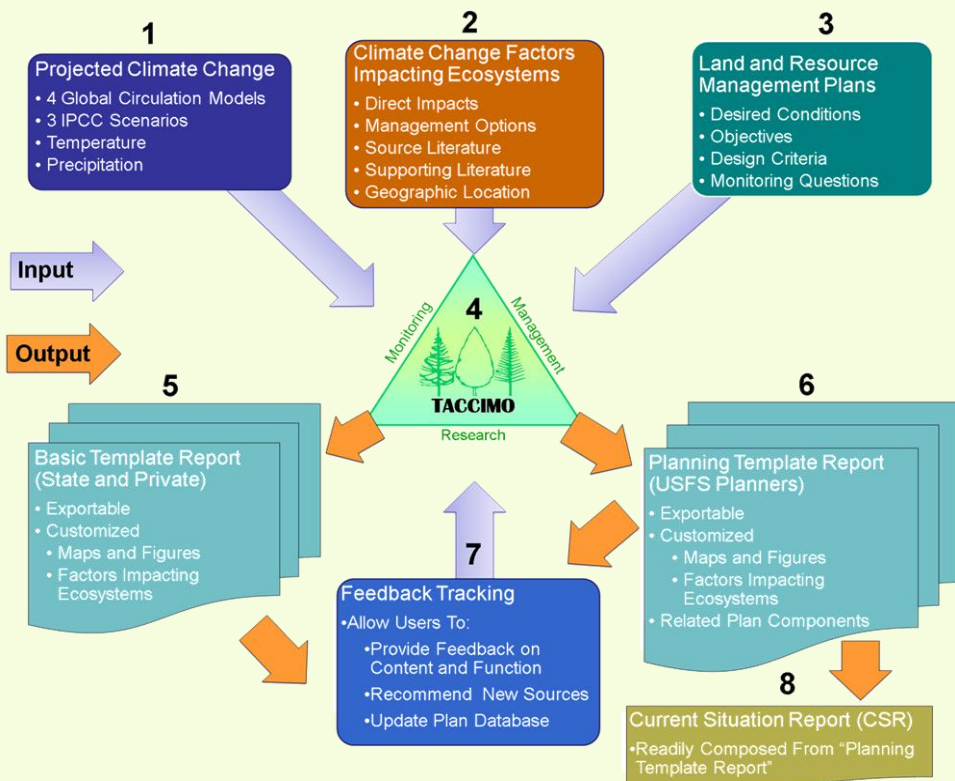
1

Projected Climate Change
• 4 Global Circulation Models
• 3 IPCC Scenarios
• Temperature
• Precipitation

2

Climate Change Factors Impacting Ecosystems
• Direct Impacts
• Management Options
• Source Literature
• Supporting Literature
• Geographic Location

3

Land and Resource Management Plans
• Desired Conditions
• Objectives
• Design Criteria
• Monitoring Questions

Input

Output

4

Monitoring

Management

TACCIMO

Research

5

Basic Template Report (State and Private)
• Exportable
• Customized
• Maps and Figures
• Factors Impacting Ecosystems

6

Planning Template Report (USFS Planners)
• Exportable
• Customized
• Maps and Figures
• Factors Impacting Ecosystems
• Related Plan Components

7

Feedback Tracking
•Allow Users To:
•Provide Feedback on Content and Function
•Recommend New Sources
•Update Plan Database

8

Current Situation Report (CSR)
•Readily Composed From "Planning Template Report"